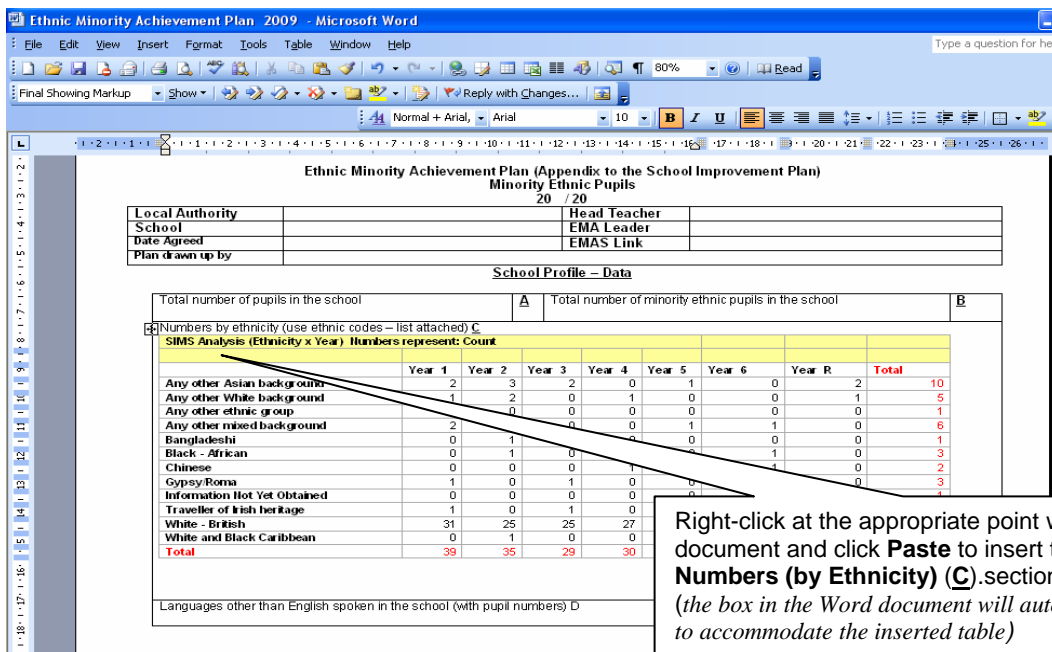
Ethnic Minority Achievement Plan 2009 - Microsoft Word

File Edit View Insert Format Tools Table Window Help

Type a question for he

80% Read

Final Showing Markup Show Reply with Changes...

Normal + Arial, Arial 10 B I U

Ethnic Minority Achievement Plan (Appendix to the School Improvement Plan)
Minority Ethnic Pupils
20 / 20

| Local Authority | | Head Teacher | |
|---|---|---|---|
| School | | EMA Leader | |
| Date Agreed | | EMAS Link | |
| Plan drawn up by | | | |

School Profile – Data

| Total number of pupils in the school | A | Total number of minority ethnic pupils in the school | B |
|---|---|---|---|

Numbers by ethnicity (use ethnic codes – list attached) C

SIMS Analysis (Ethnicity x Year) Numbers represent: Count

| | Year 1 | Year 2 | Year 3 | Year 4 | Year 5 | Year 6 | Year R | Total |
|---|---|---|---|---|---|---|---|---|
| Any other Asian background | 2 | 3 | 2 | 0 | 1 | 0 | 2 | 10 |
| Any other White background | 1 | 2 | 0 | 1 | 0 | 0 | 1 | 5 |
| Any other ethnic group | | 0 | 0 | 0 | 0 | 0 | 0 | 1 |
| Any other mixed background | 2 | | 0 | 0 | 1 | 1 | 0 | 6 |
| Bangladeshi | 0 | 1 | | 0 | 0 | 0 | 0 | 1 |
| Black - African | 0 | 1 | 0 | | | 1 | 0 | 3 |
| Chinese | 0 | 0 | 0 | 1 | | 1 | 0 | 2 |
| Gypsy/Roma | 1 | 0 | 1 | 0 | 0 | | 0 | 3 |
| Information Not Yet Obtained | 0 | 0 | 0 | 0 | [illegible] | | | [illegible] |
| Traveller of Irish heritage | 1 | 0 | 1 | 0 | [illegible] | | | |
| White - British | 31 | 25 | 25 | 27 | | | | |
| White and Black Caribbean | 0 | 1 | 0 | 0 | | | | |
| Total | 39 | 35 | 29 | 30 | | | | |

Languages other than English spoken in the school (with pupil numbers) D

Right-click at the appropriate point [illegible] document and click Paste to insert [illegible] Numbers (by Ethnicity) (C).sectio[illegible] (the box in the Word document will aut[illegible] to accommodate the inserted table)